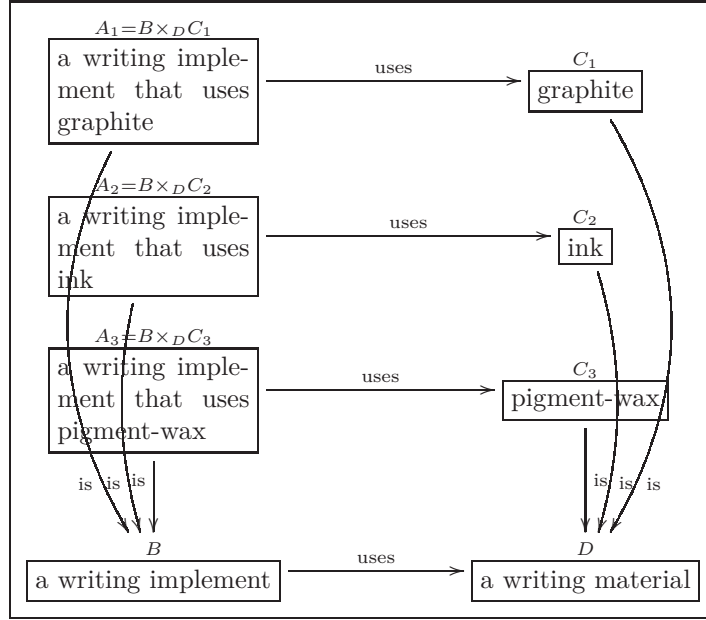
$A_1 = B \times_D C_1$
a writing implement that uses graphite

uses

$C_1$
graphite

$A_2 = B \times_D C_2$
a writing implement that uses ink

uses

$C_2$
ink

$A_3 = B \times_D C_3$
a writing implement that uses pigment-wax

uses

$C_3$
pigment-wax

is is is

is is is

$B$
a writing implement

uses

$D$
a writing material